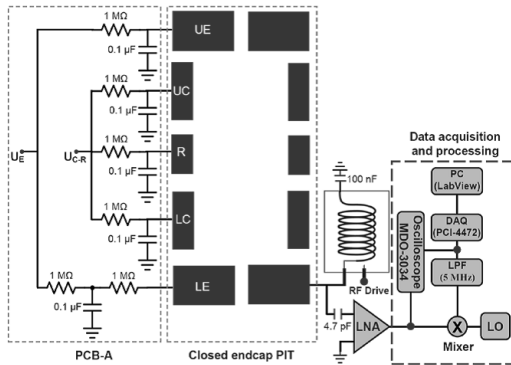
1 MΩ
0.1 µF
UE
1 MΩ
UC
0.1 µF
1 MΩ
$U_E$
$U_{C-R}$
R
0.1 µF
1 MΩ
LC
0.1 µF
1 MΩ
1 MΩ
LE
0.1 µF
PCB-A
Closed endcap PIT
100 nF
RF Drive
4.7 pF
LNA
Oscilloscope MDO-3034
Data acquisition and processing
PC (LabView)
DAQ (PCI-4472)
LPF (5 MHz)
Mixer
LO